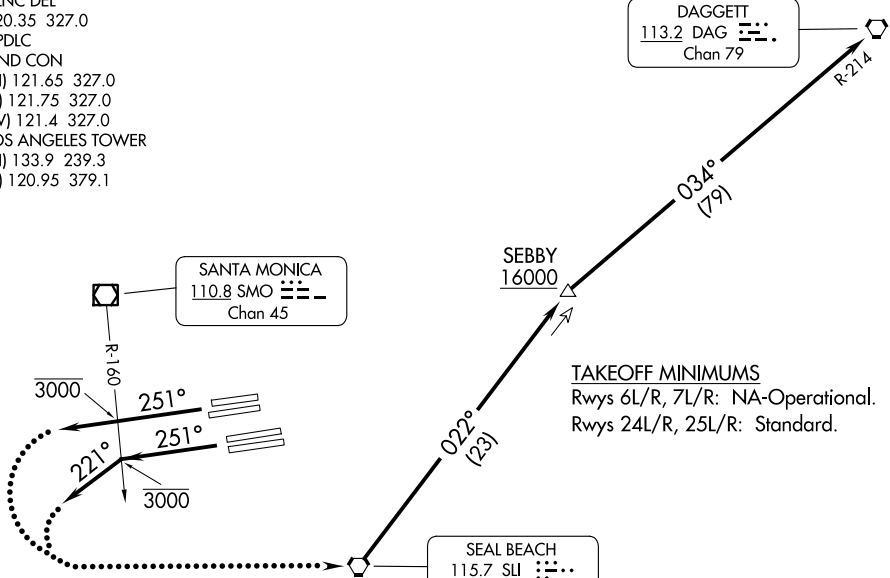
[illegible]NC DEL
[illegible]20.35 327.0
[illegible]PDLC
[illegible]ND CON
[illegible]) 121.65 327.0
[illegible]) 121.75 327.0
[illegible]V) 121.4 327.0
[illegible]OS ANGELES TOWER
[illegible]) 133.9 239.3
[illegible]) 120.95 379.1

DAGGETT
113.2 DAG
Chan 79

R-214

034°
(79)

SEBBY
16000

SANTA MONICA
110.8 SMO
Chan 45

R-160

3000

251°

251°

221°

3000

022°
(23)

TAKEOFF MINIMUMS
Rwys 6L/R, 7L/R: NA-Operational.
Rwys 24L/R, 25L/R: Standard.

SEAL BEACH
115.7 SLI